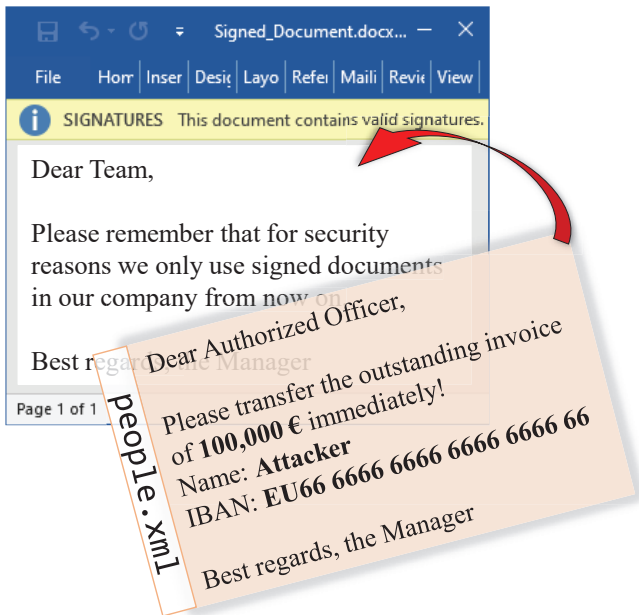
Signed_Document.docx...

File Hom Inser Desig Layo Refer Maili Revie View

SIGNATURES This document contains valid signatures.

Dear Team,

Please remember that for security reasons we only use signed documents in our company from now on,

Best regards, the Manager

Page 1 of 1

people.xml

Dear Authorized Officer,

Please transfer the outstanding invoice of **100,000 €** immediately!
Name: **Attacker**
IBAN: **EU66 6666 6666 6666 6666 66**

Best regards, the Manager